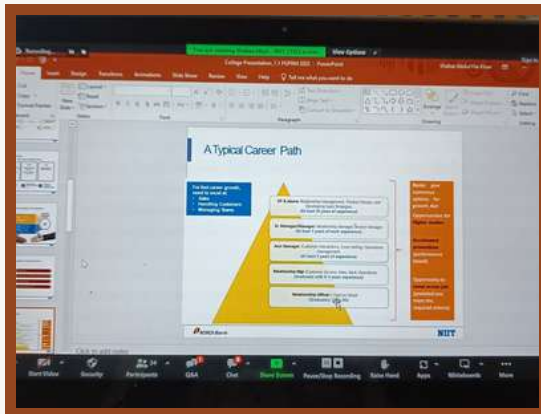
View Options

College Presentation_1.1 PUPAN 2022 - PowerPoint

File Home Insert Design Transitions Animations Slide Show Review View Help Tell me what you want to do

A Typical Career Path

For fast career growth, need to excel at:
Sales
Handling Customers
Managing Teams

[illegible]

Sr. Manager/Manager
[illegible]

Asst. Manager
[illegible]

Relationship Mgr
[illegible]

Relationship Officer
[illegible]

Better growth opportunities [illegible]

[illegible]

Opportunity for Higher studies

Accelerated promotions (performance based)

Opportunity to travel across job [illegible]

NIIT

Click to add notes

Start Video Security Participants 34 Q&A Chat Share Screen Pause/Stop Recording Raise Hand Apps Whiteboards More